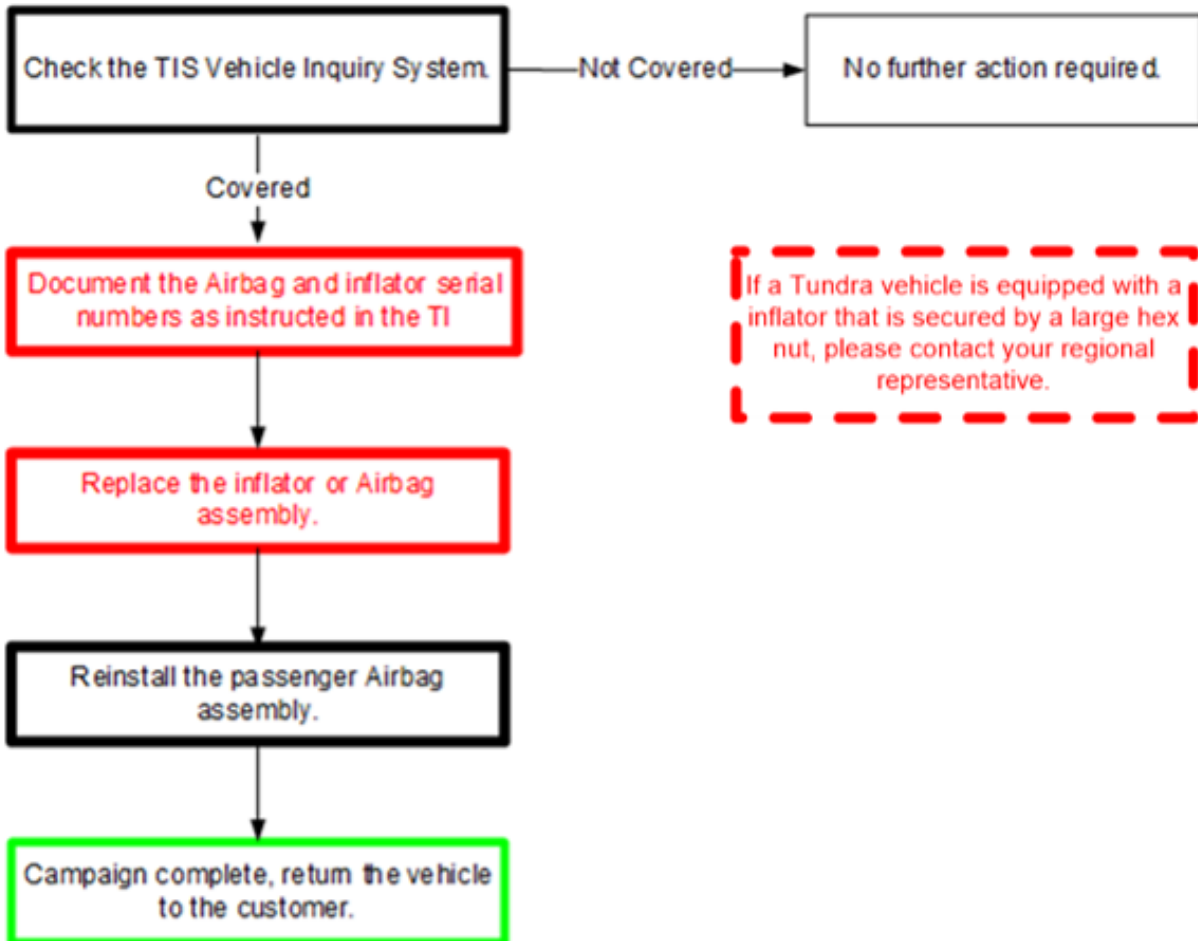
Check the TIS Vehicle Inquiry System.

Not Covered

No further action required.

Covered

Document the Airbag and inflator serial numbers as instructed in the TI

If a Tundra vehicle is equipped with a inflator that is secured by a large hex nut, please contact your regional representative.

Replace the inflator or Airbag assembly.

Reinstall the passenger Airbag assembly.

Campaign complete, return the vehicle to the customer.